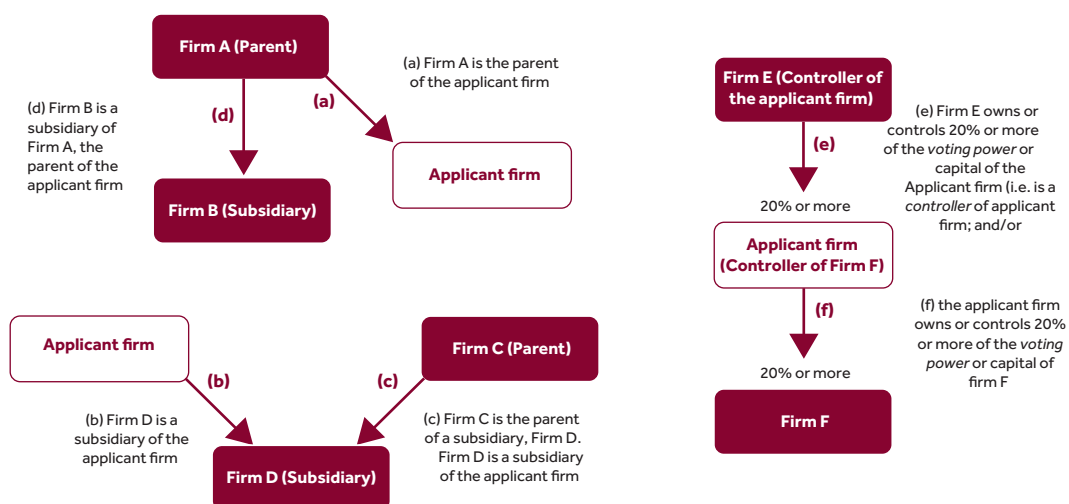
Firm A (Parent)

(a) Firm A is the parent of the applicant firm

(d) Firm B is a subsidiary of Firm A, the parent of the applicant firm

(d)

(a)

Applicant firm

Firm B (Subsidiary)

Firm E (Controller of the applicant firm)

(e) Firm E owns or controls 20% or more of the *voting power* or capital of the Applicant firm (i.e. is a *controller* of applicant firm; and/or

(e)

20% or more

Applicant firm (Controller of Firm F)

(f)

(f) the applicant firm owns or controls 20% or more of the *voting power* or capital of firm F

20% or more

Firm F

Applicant firm

Firm C (Parent)

(b)

(c)

(b) Firm D is a subsidiary of the applicant firm

(c) Firm C is the parent of a subsidiary, Firm D. Firm D is a subsidiary of the applicant firm

Firm D (Subsidiary)